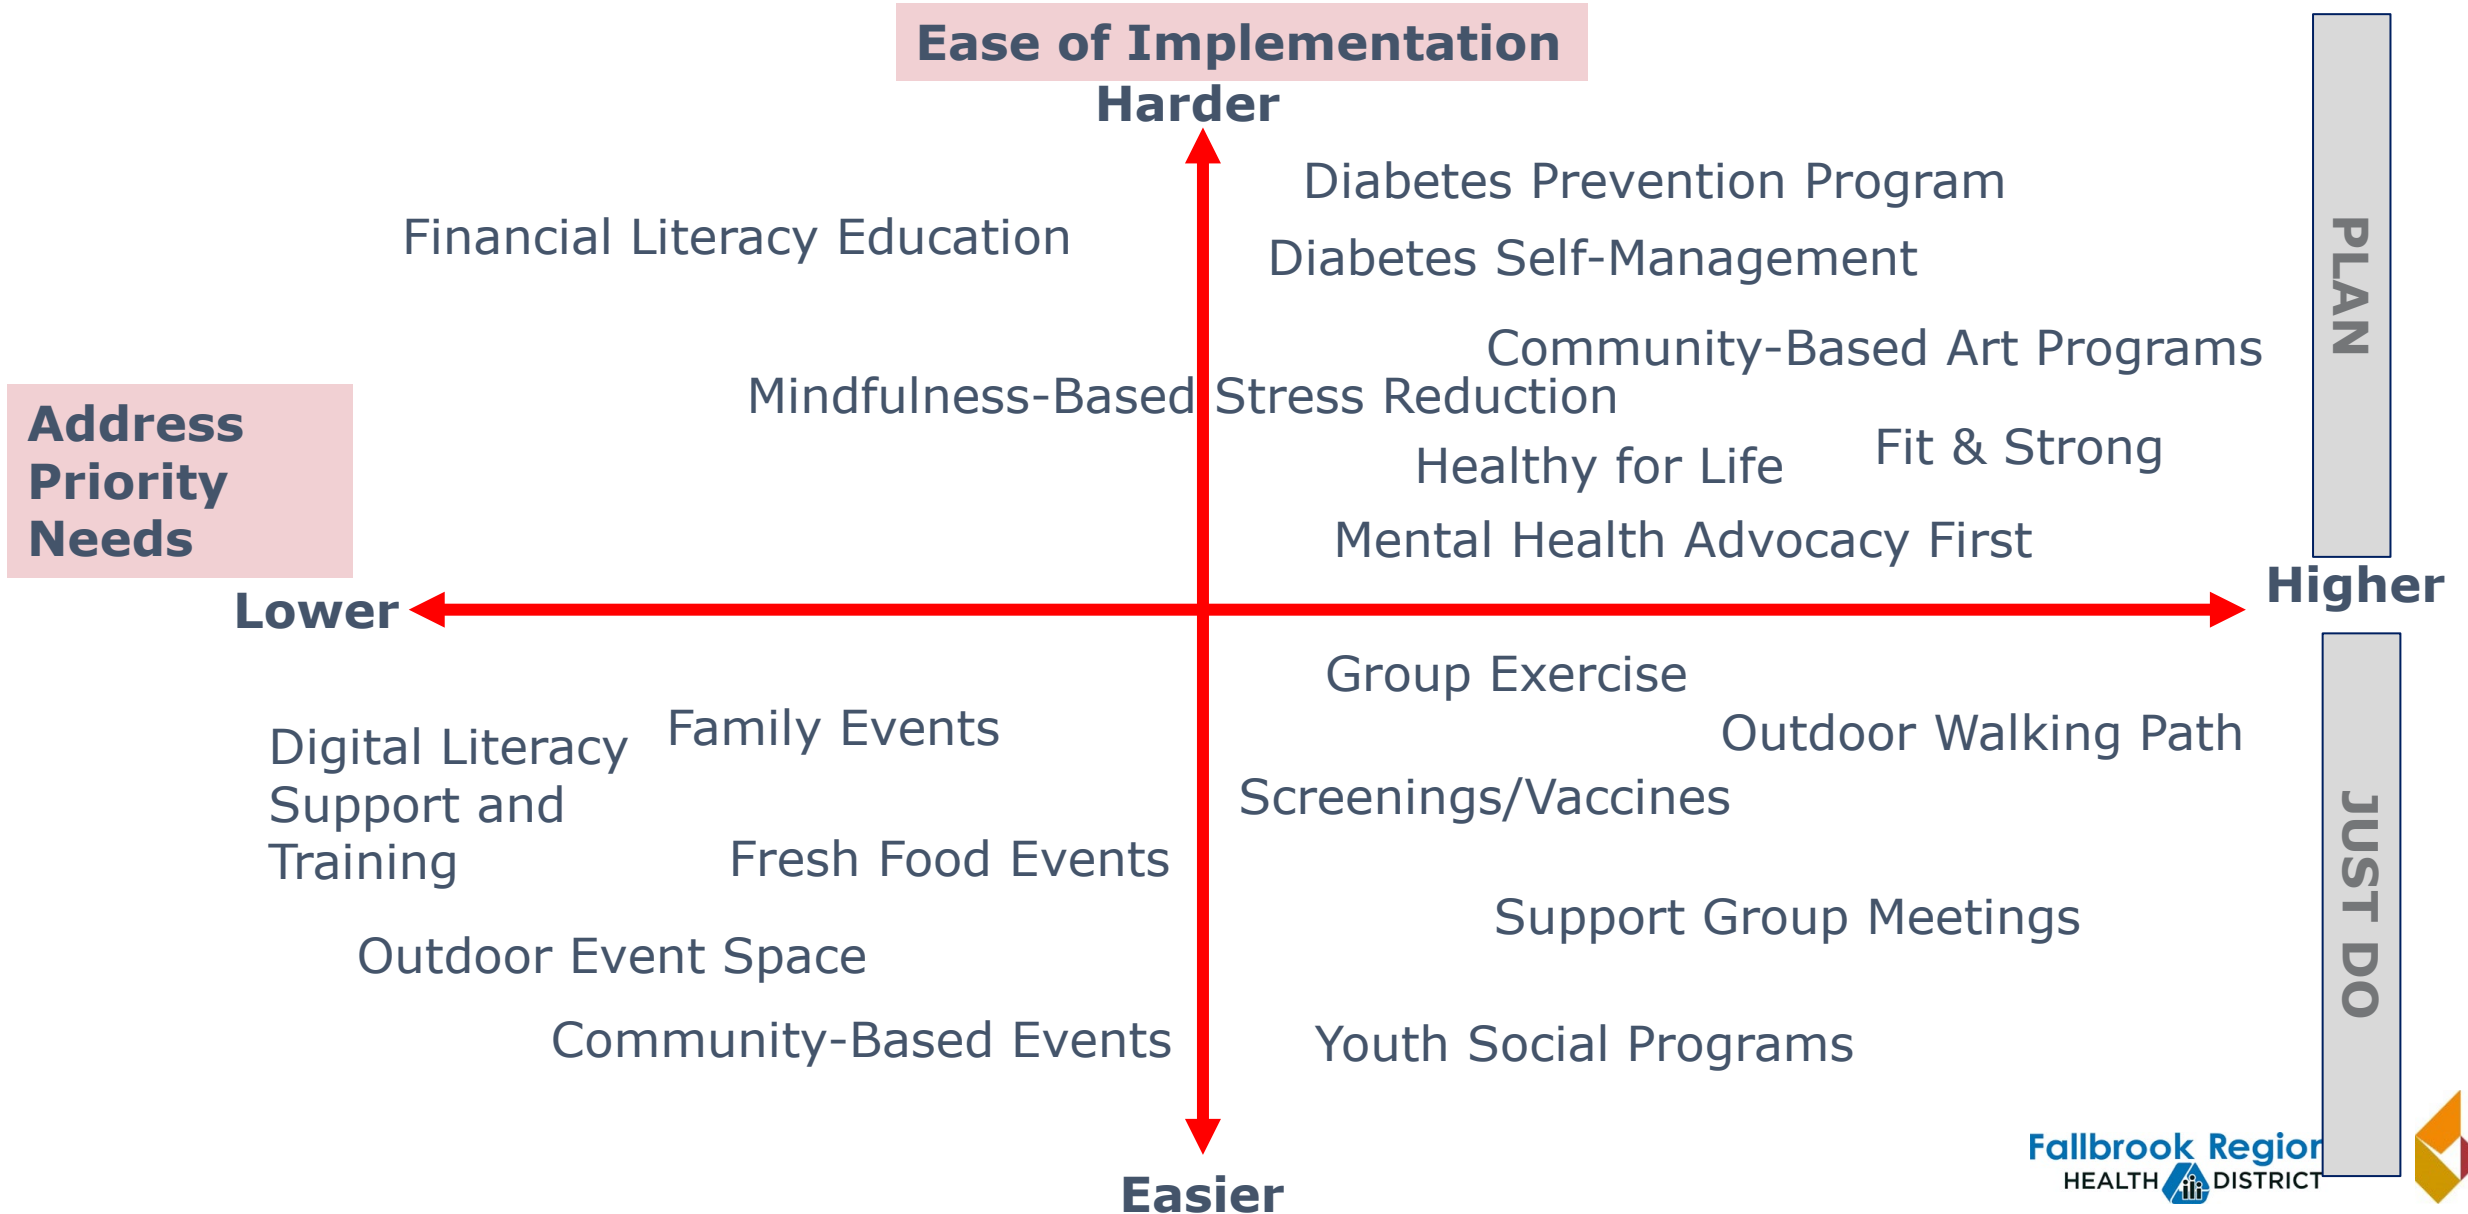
Ease of Implementation

Harder

PLAN

Diabetes Prevention Program

Financial Literacy Education

Diabetes Self-Management

Community-Based Art Programs

Address Priority Needs

Mindfulness-Based Stress Reduction

Healthy for Life

Fit & Strong

Mental Health Advocacy First

Lower

Higher

Group Exercise

Family Events

Digital Literacy Support and Training

Outdoor Walking Path

Screenings/Vaccines

JUST DO

Fresh Food Events

Support Group Meetings

Outdoor Event Space

Community-Based Events

Youth Social Programs

Fallbrook Region HEALTH DISTRICT

Easier